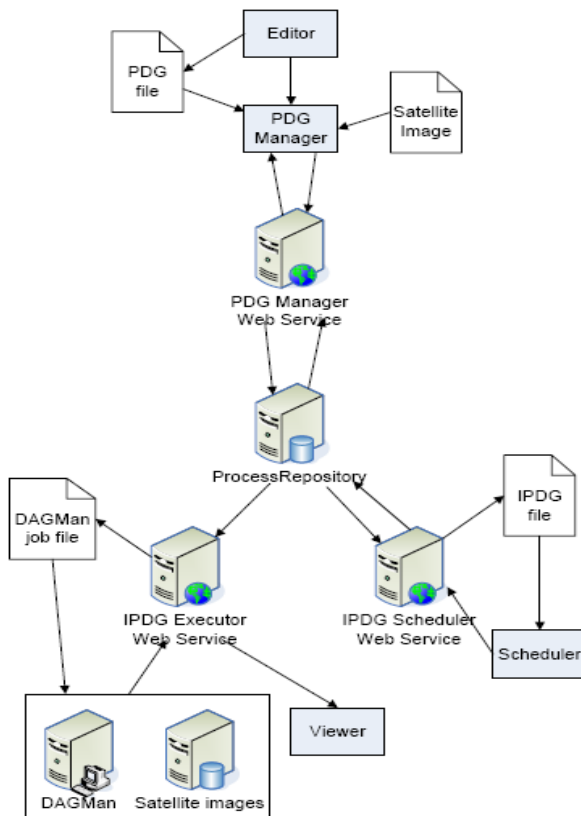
Editor

PDG file

PDG Manager

Satellite Image

PDG Manager Web Service

ProcessRepository

DAGMan job file

IPDG Executor Web Service

IPDG Scheduler Web Service

IPDG file

Scheduler

Viewer

DAGMan

Satellite images